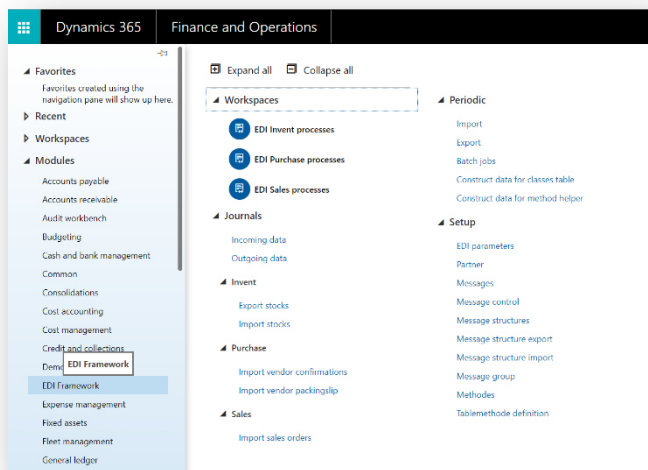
Dynamics 365 | Finance and Operations

Favorites
Favorites created using the navigation pane will show up here.
Recent
Workspaces
Modules
Accounts payable
Accounts receivable
Audit workbench
Budgeting
Cash and bank management
Common
Consolidations
Cost accounting
Cost management
Credit and collections
Dem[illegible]
EDI Framework
EDI Framework
Expense management
Fixed assets
Fleet management
General ledger

Expand all
Collapse all

Workspaces
EDI Invent processes
EDI Purchase processes
EDI Sales processes

Journals
Incoming data
Outgoing data

Invent
Export stocks
Import stocks

Purchase
Import vendor confirmations
Import vendor packingslip

Sales
Import sales orders

Periodic
Import
Export
Batch jobs
Construct data for classes table
Construct data for method helper

Setup
EDI parameters
Partner
Messages
Message control
Message structures
Message structure export
Message structure import
Message group
Methodes
Tablemethode definition